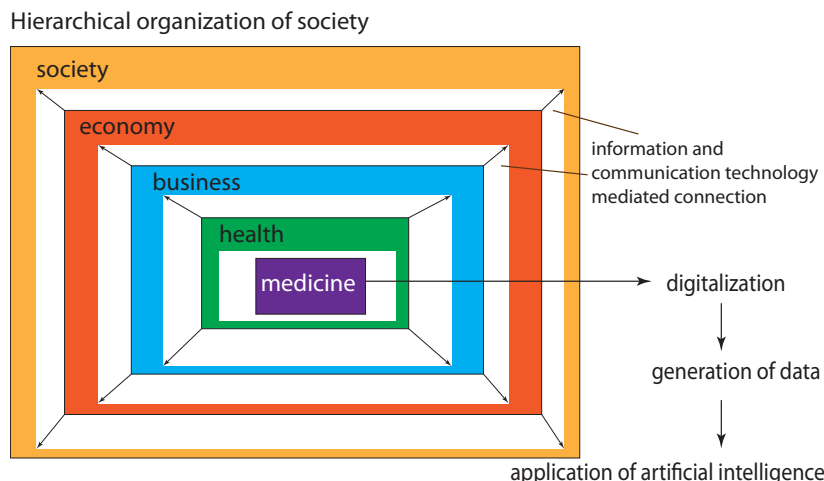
Hierarchical organization of society

society

economy

business

health

medicine

information and communication technology mediated connection

digitalization

generation of data

application of artificial intelligence